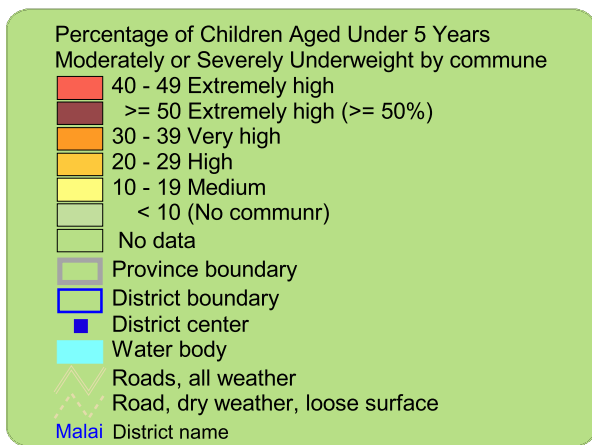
Percentage of Children Aged Under 5 Years
Moderately or Severely Underweight by commune

40 - 49 Extremely high
>= 50 Extremely high (>= 50%)
30 - 39 Very high
20 - 29 High
10 - 19 Medium
< 10 (No communr)
No data
Province boundary
District boundary
District center
Water body
Roads, all weather
Road, dry weather, loose surface
Malai District name